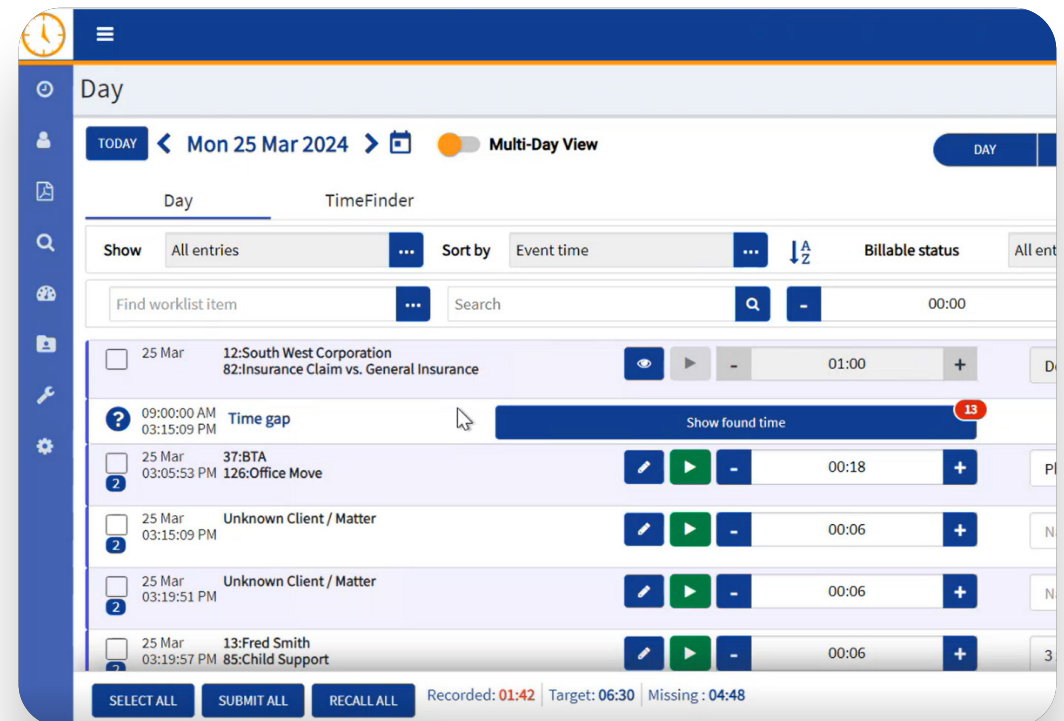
Day

TODAY Mon 25 Mar 2024 Multi-Day View DAY

Day TimeFinder

Show All entries ... Sort by Event time ... Billable status All ent

Find worklist item ... Search - 00:00

25 Mar 12:South West Corporation 82:Insurance Claim vs. General Insurance - 01:00 + D

09:00:00 AM 03:15:09 PM Time gap Show found time 13

25 Mar 03:05:53 PM 2 37:BTA 126:Office Move - 00:18 + P

25 Mar 03:15:09 PM 2 Unknown Client / Matter - 00:06 + N

25 Mar 03:19:51 PM 2 Unknown Client / Matter - 00:06 + N

25 Mar 03:19:57 PM 13:Fred Smith 85:Child Support - 00:06 + 3

SELECT ALL SUBMIT ALL RECALL ALL Recorded: 01:42 Target: 06:30 Missing : 04:48